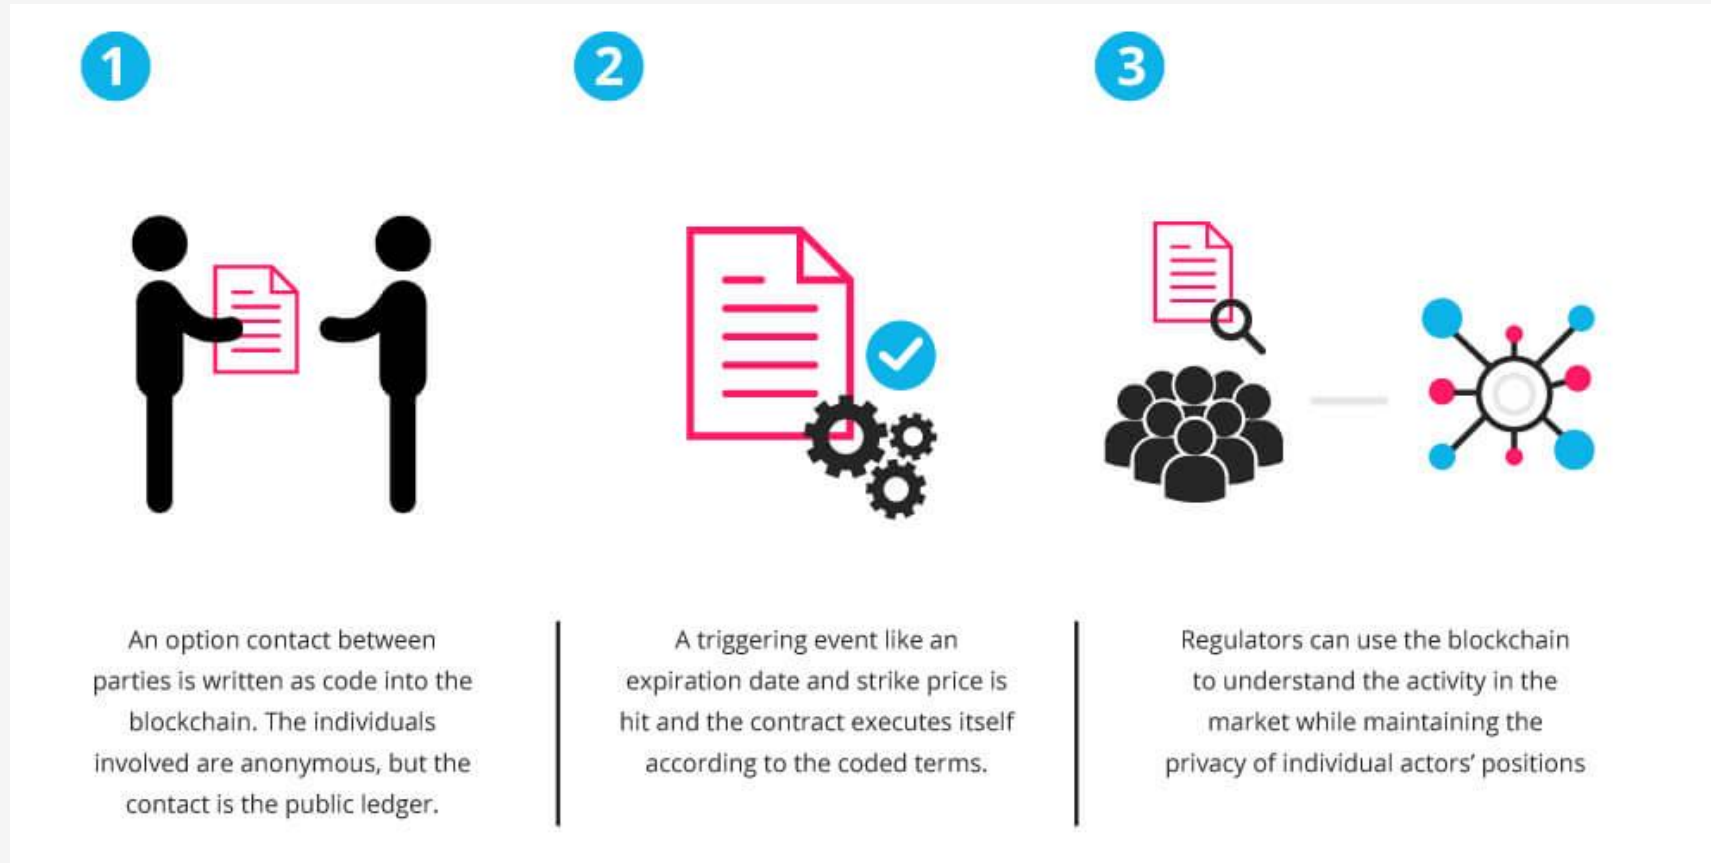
1

2

3

An option contact between parties is written as code into the blockchain. The individuals involved are anonymous, but the contact is the public ledger.

A triggering event like an expiration date and strike price is hit and the contract executes itself according to the coded terms.

Regulators can use the blockchain to understand the activity in the market while maintaining the privacy of individual actors' positions